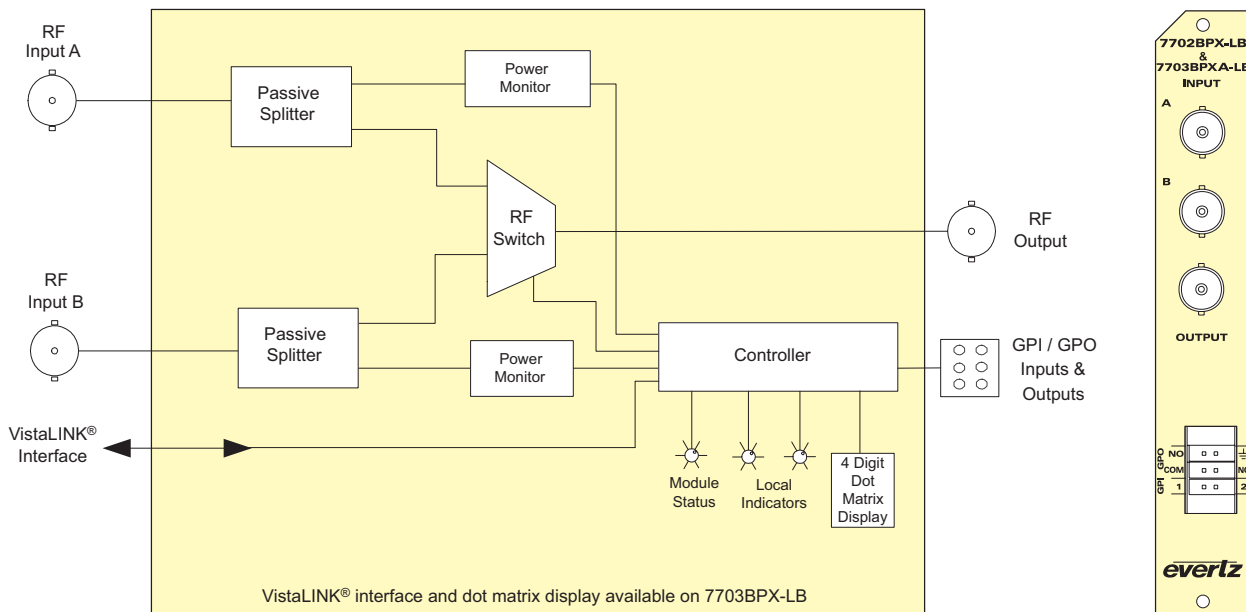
RF Input A

Passive Splitter

Power Monitor

RF Switch

RF Output

RF Input B

Passive Splitter

Power Monitor

Controller

GPI / GPO Inputs & Outputs

VistaLINK® Interface

Module Status

Local Indicators

4 Digit Dot Matrix Display

VistaLINK® interface and dot matrix display available on 7703BPX-LB

7702BPX-LB & 7703BPXA-LB INPUT

A

B

OUTPUT

GPO NO

COM

GPI 1

NC

2

evertz